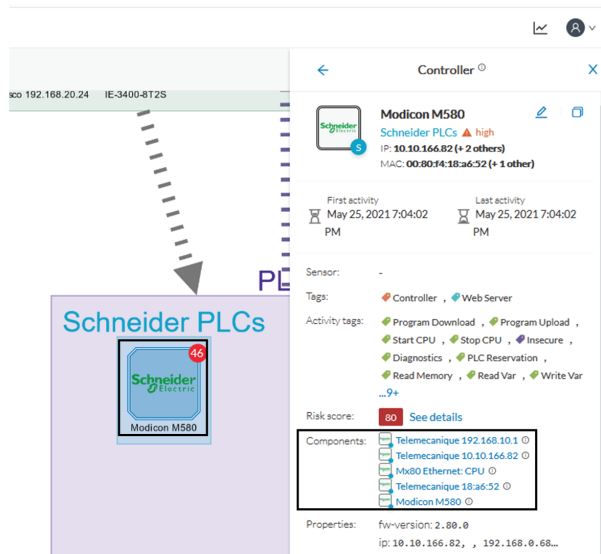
sco 192.168.20.24 IE-3400-8T2S

PL

Schneider PLCs

46

Schneider Electric

Modicon M580

Controller ⓘ

Schneider Electric

S

Modicon M580

Schneider PLCs ⚠ high

IP: 10.10.166.82 (+ 2 others)

MAC: 00:80:f4:18:a6:52 (+ 1 other)

First activity
May 25, 2021 7:04:02 PM

Last activity
May 25, 2021 7:04:02 PM

Sensor: -

Tags: Controller, Web Server

Activity tags: Program Download, Program Upload, Start CPU, Stop CPU, Insecure, Diagnostics, PLC Reservation, Read Memory, Read Var, Write Var ...9+

Risk score: 80 See details

Components: Telemecanique 192.168.10.1 ⓘ
Telemecanique 10.10.166.82 ⓘ
Mx80 Ethernet: CPU ⓘ
Telemecanique 18:a6:52 ⓘ
Modicon M580 ⓘ

Properties: fw-version: 2.80.0
ip: 10.10.166.82, , 192.168.0.68...